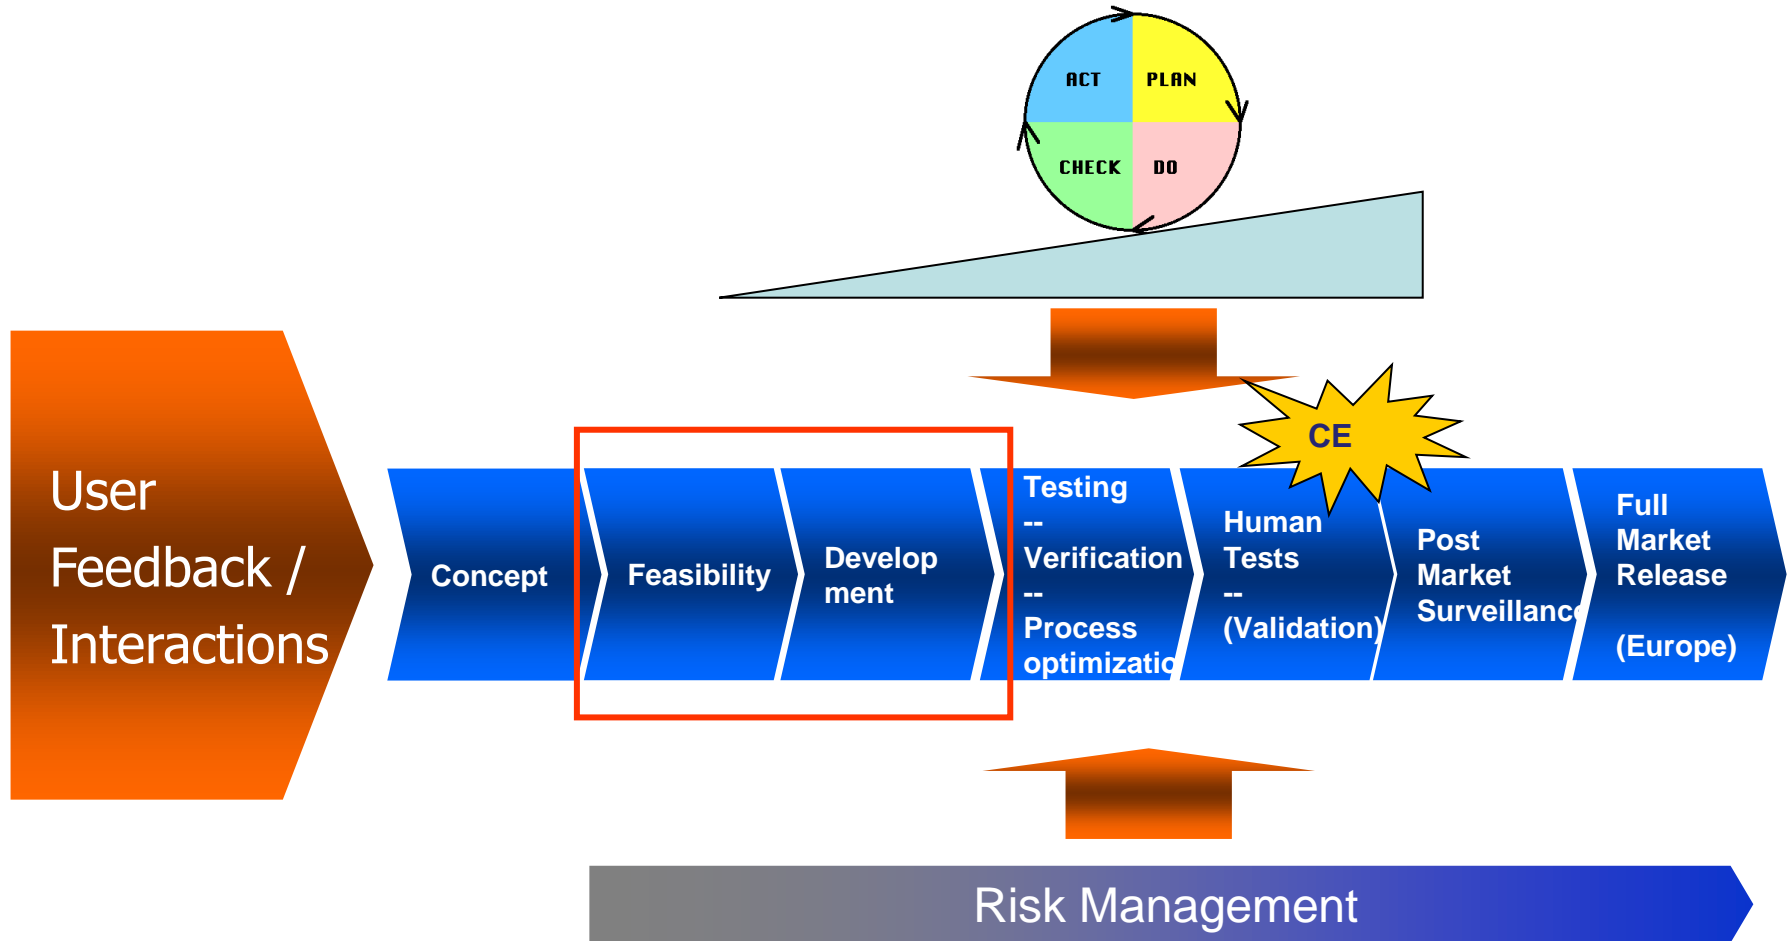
ACT
PLAN
CHECK
DO

CE

User Feedback / Interactions

Concept

Feasibility

Develop ment

Testing
--
Verification
--
Process optimizatio

Human Tests
--
(Validation)

Post Market Surveillanc

Full Market Release

(Europe)

Risk Management